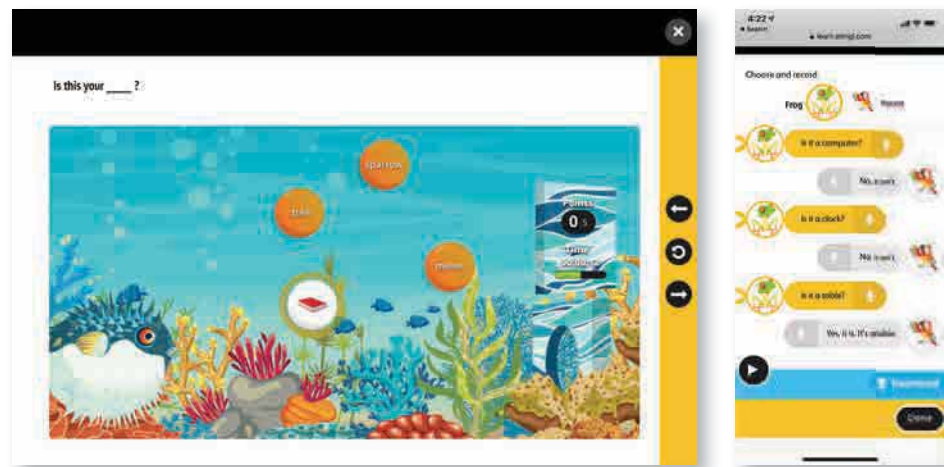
Is this your ____ ?

sparrow

bike

melon

Points

0

Time

4:22

learn.eringl.com

Choose and record

Frog

Mouse

Is it a computer?

No, it isn't.

Is it a clock?

No, it isn't.

Is it a mobile?

Yes, it is. It's a mobile.

Download

Done